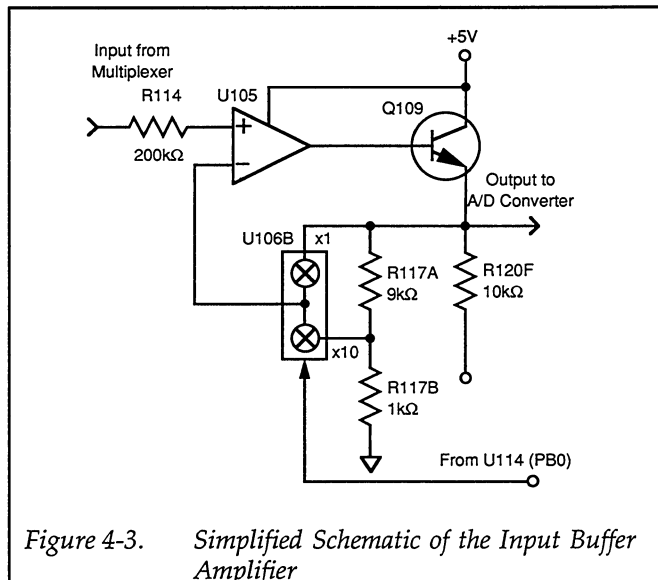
Input from Multiplexer

R114

200kΩ

U105

+

−

+5V

Q109

Output to A/D Converter

U106B

x1

x10

R117A 9kΩ

R120F 10kΩ

R117B 1kΩ

From U114 (PB0)

Figure 4-3. Simplified Schematic of the Input Buffer Amplifier